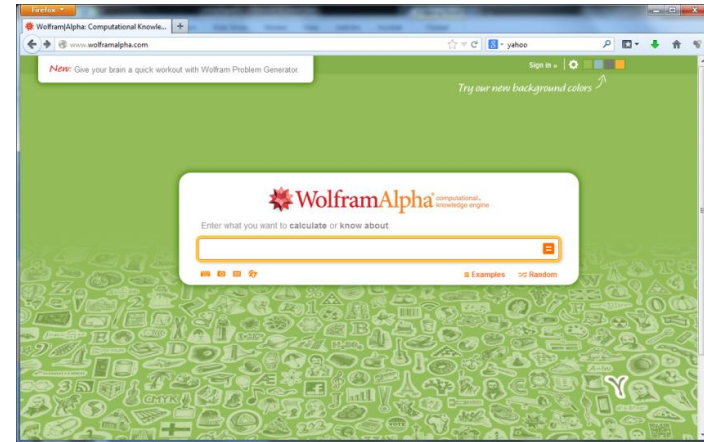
Firefox

Wolfram|Alpha: Computational Knowle...

www.wolframalpha.com

yahoo

New: Give your brain a quick workout with Wolfram Problem Generator.

Sign in »

Try our new background colors

WolframAlpha computational. knowledge engine

Enter what you want to calculate or know about:

≡ Examples ⤮ Random